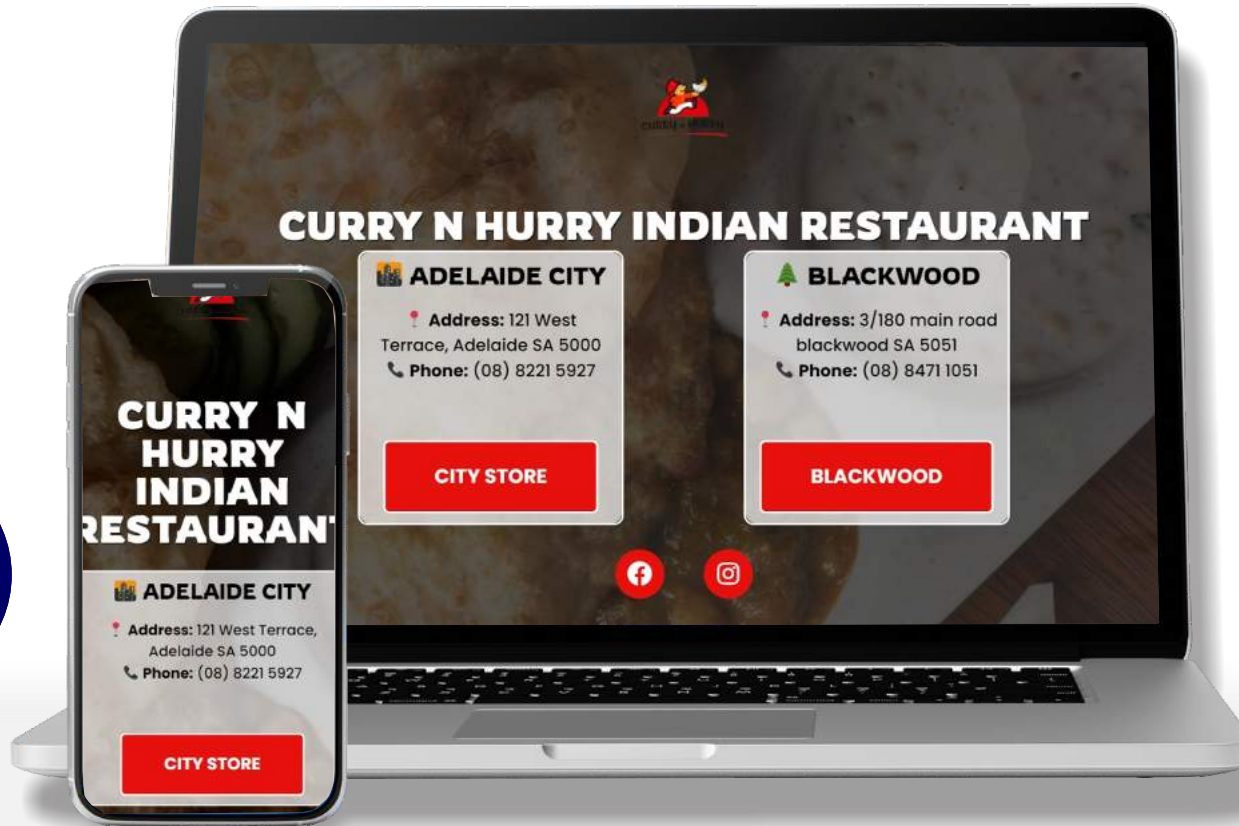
curry n hurry

CURRY N HURRY INDIAN RESTAURANT

🏙 ADELAIDE CITY

📍 Address: 121 West Terrace, Adelaide SA 5000
📞 Phone: (08) 8221 5927

CITY STORE

🌲 BLACKWOOD

📍 Address: 3/180 main road blackwood SA 5051
📞 Phone: (08) 8471 1051

BLACKWOOD

CURRY N HURRY INDIAN RESTAURANT

🏙 ADELAIDE CITY

📍 Address: 121 West Terrace, Adelaide SA 5000
📞 Phone: (08) 8221 5927

CITY STORE